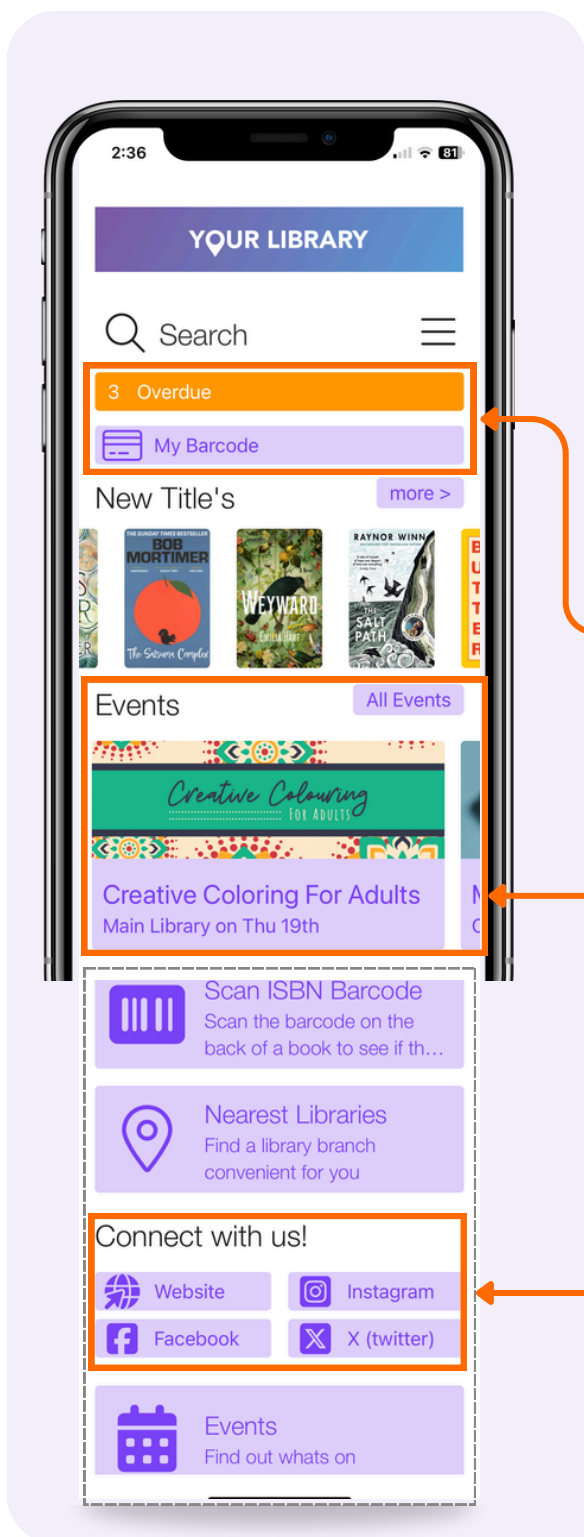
2:36

81

YOUR LIBRARY

Search

3 Overdue

My Barcode

New Title's

more >

THE SUNDAY TIMES BESTSELLER
BOB MORTIMER
The Satsuma Complex

WEYWARD
EMILIA HART

RAYNOR WINN
THE SALT PATH

Events

All Events

Creative Colouring
FOR ADULTS

Creative Coloring For Adults
Main Library on Thu 19th

Scan ISBN Barcode
Scan the barcode on the back of a book to see if th...

Nearest Libraries
Find a library branch convenient for you

Connect with us!

Website

Instagram

Facebook

X (twitter)

Events
Find out whats on